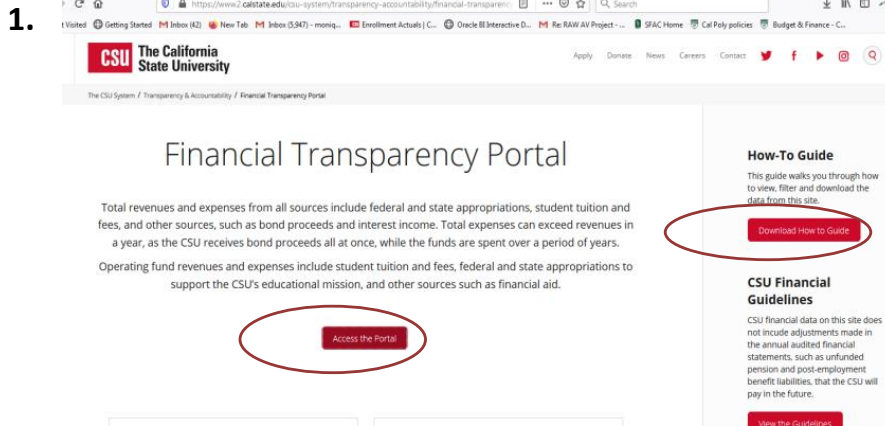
1.

https://www2.calstate.edu/csu-system/transparency-accountability/financial-transparenc

Search

Visited Getting Started Inbox (42) New Tab Inbox (5,947) - moniq... Enrollment Actuals | C... Oracle BI Interactive D... Re: RAW AV Project -... SFAC Home Cal Poly policies Budget & Finance - C...

CSU The California State University

Apply Donate News Careers Contact

The CSU System / Transparency & Accountability / Financial Transparency Portal

Financial Transparency Portal

Total revenues and expenses from all sources include federal and state appropriations, student tuition and fees, and other sources, such as bond proceeds and interest income. Total expenses can exceed revenues in a year, as the CSU receives bond proceeds all at once, while the funds are spent over a period of years.

Operating fund revenues and expenses include student tuition and fees, federal and state appropriations to support the CSU's educational mission, and other sources such as financial aid.

Access the Portal

How-To Guide

This guide walks you through how to view, filter and download the data from this site.

Download How to Guide

CSU Financial Guidelines

CSU financial data on this site does not include adjustments made in the annual audited financial statements, such as unfunded pension and post-employment benefit liabilities, that the CSU will pay in the future.

View the Guidelines